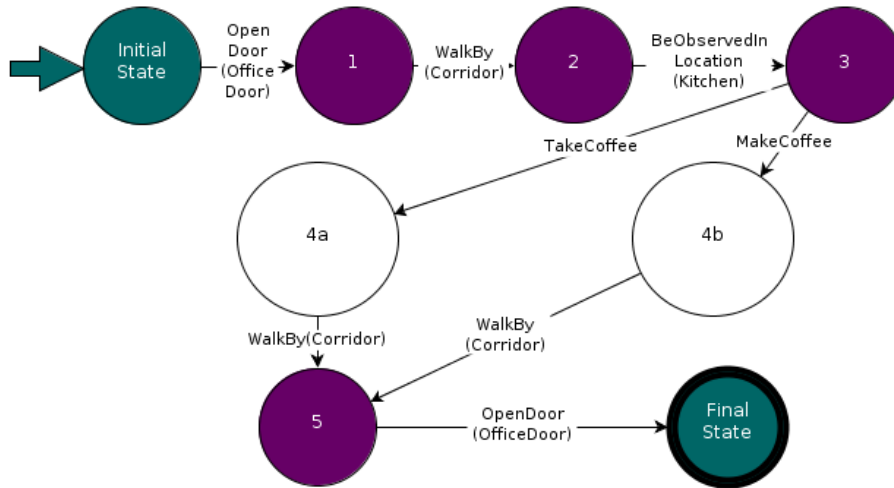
Initial State

Open Door (Office Door)

1

WalkBy (Corridor)

2

BeObservedIn Location (Kitchen)

3

TakeCoffee

MakeCoffee

4a

4b

WalkBy(Corridor)

WalkBy (Corridor)

5

OpenDoor (OfficeDoor)

Final State